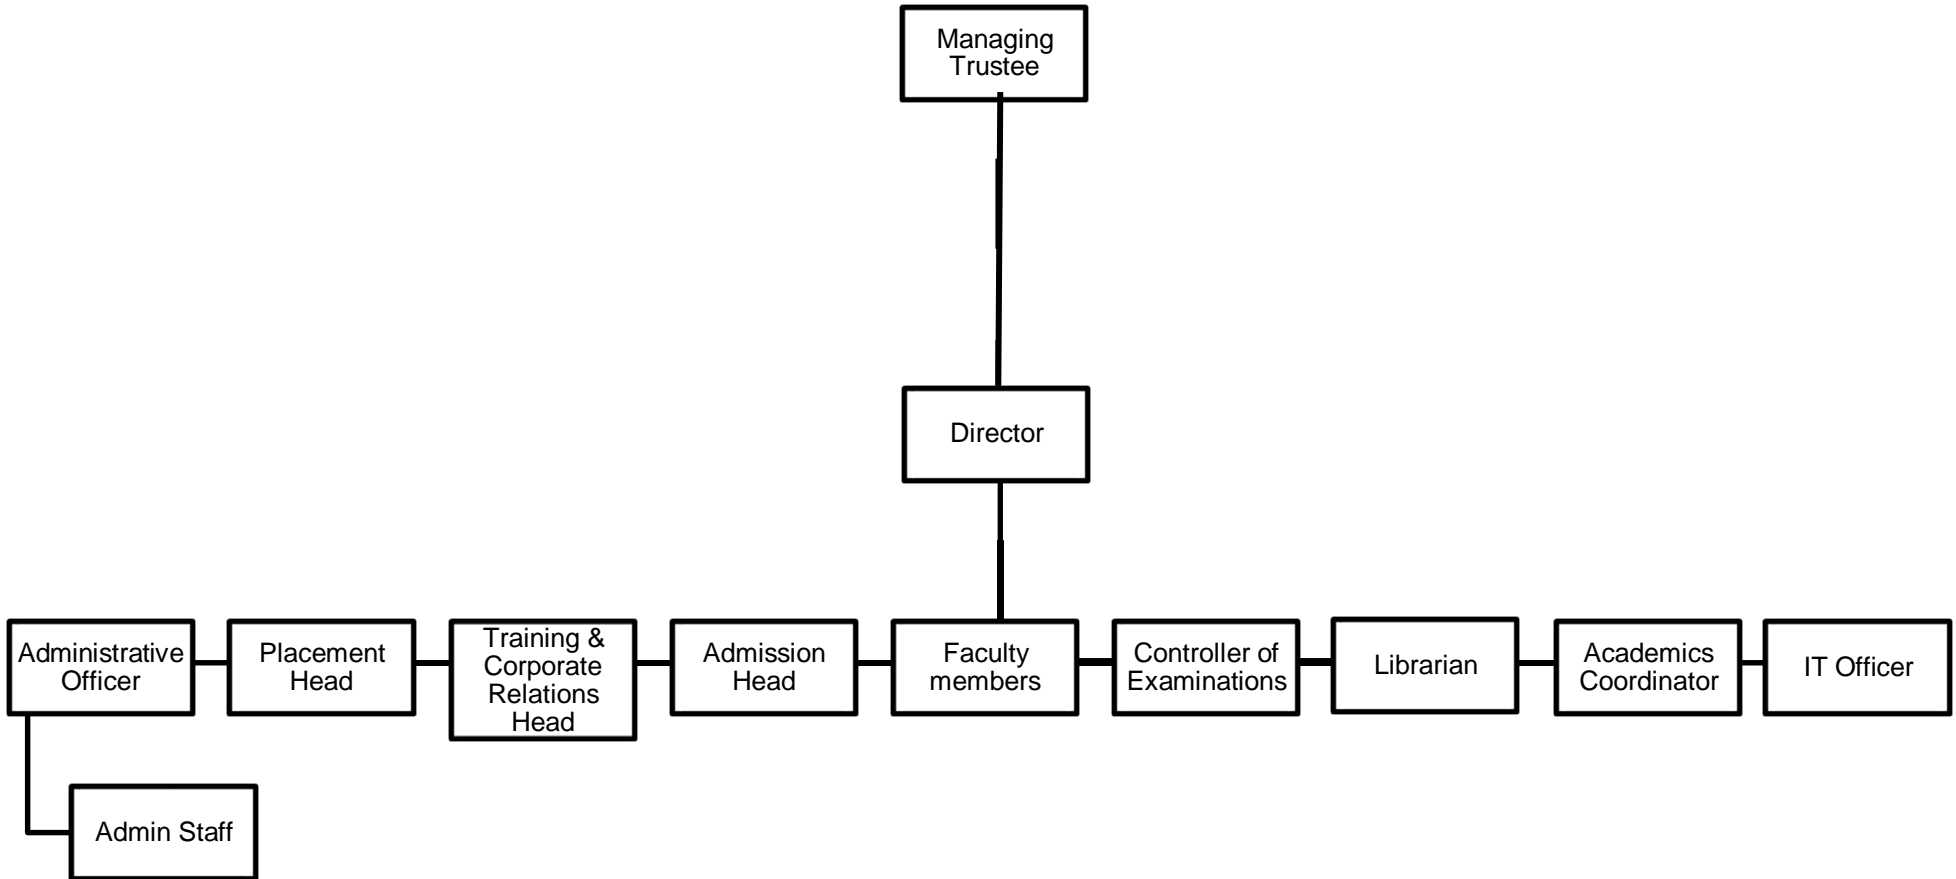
Managing Trustee

Director

Administrative Officer

Placement Head

Training & Corporate Relations Head

Admission Head

Faculty members

Controller of Examinations

Librarian

Academics Coordinator

IT Officer

Admin Staff